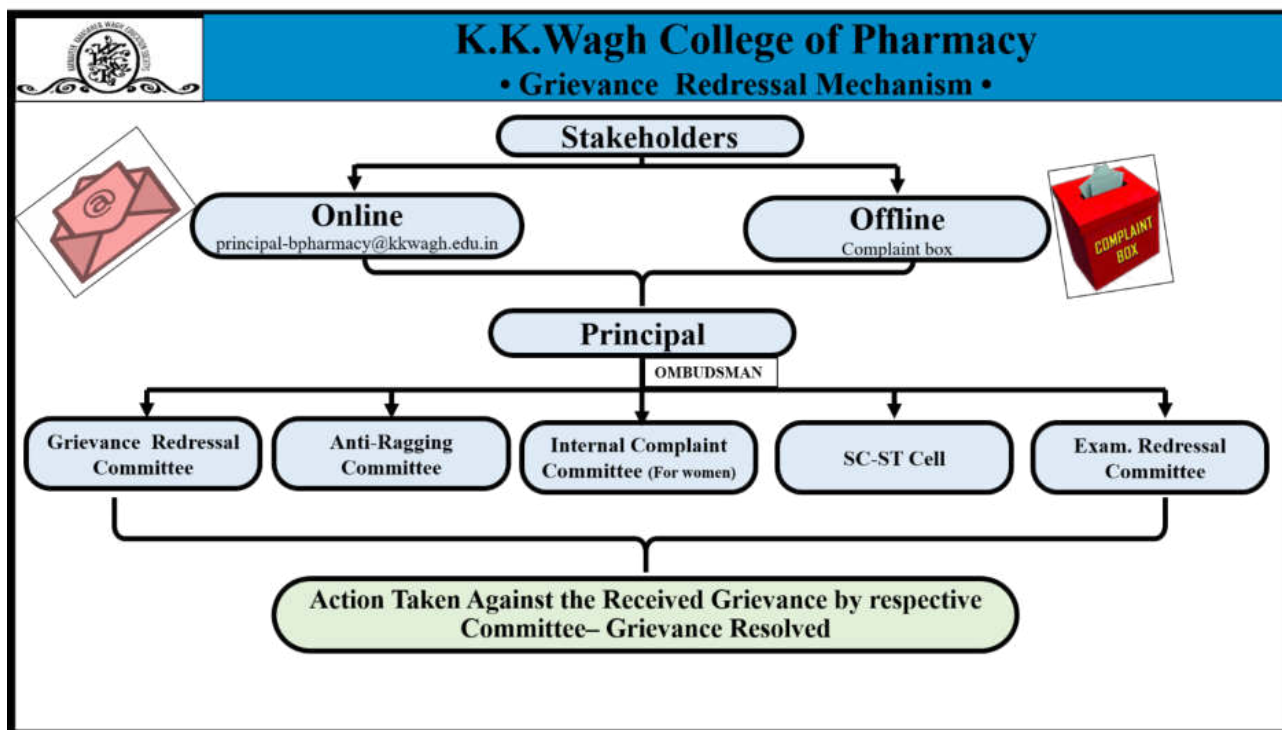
K.K.Wagh College of Pharmacy
• Grievance Redressal Mechanism •

Stakeholders

Online
principal-bpharmacy@kkwagh.edu.in

Offline
Complaint box

@

COMPLAINT BOX

Principal

OMBUDSMAN

Grievance Redressal Committee

Anti-Ragging Committee

Internal Complaint Committee (For women)

SC-ST Cell

Exam. Redressal Committee

Action Taken Against the Received Grievance by respective Committee– Grievance Resolved